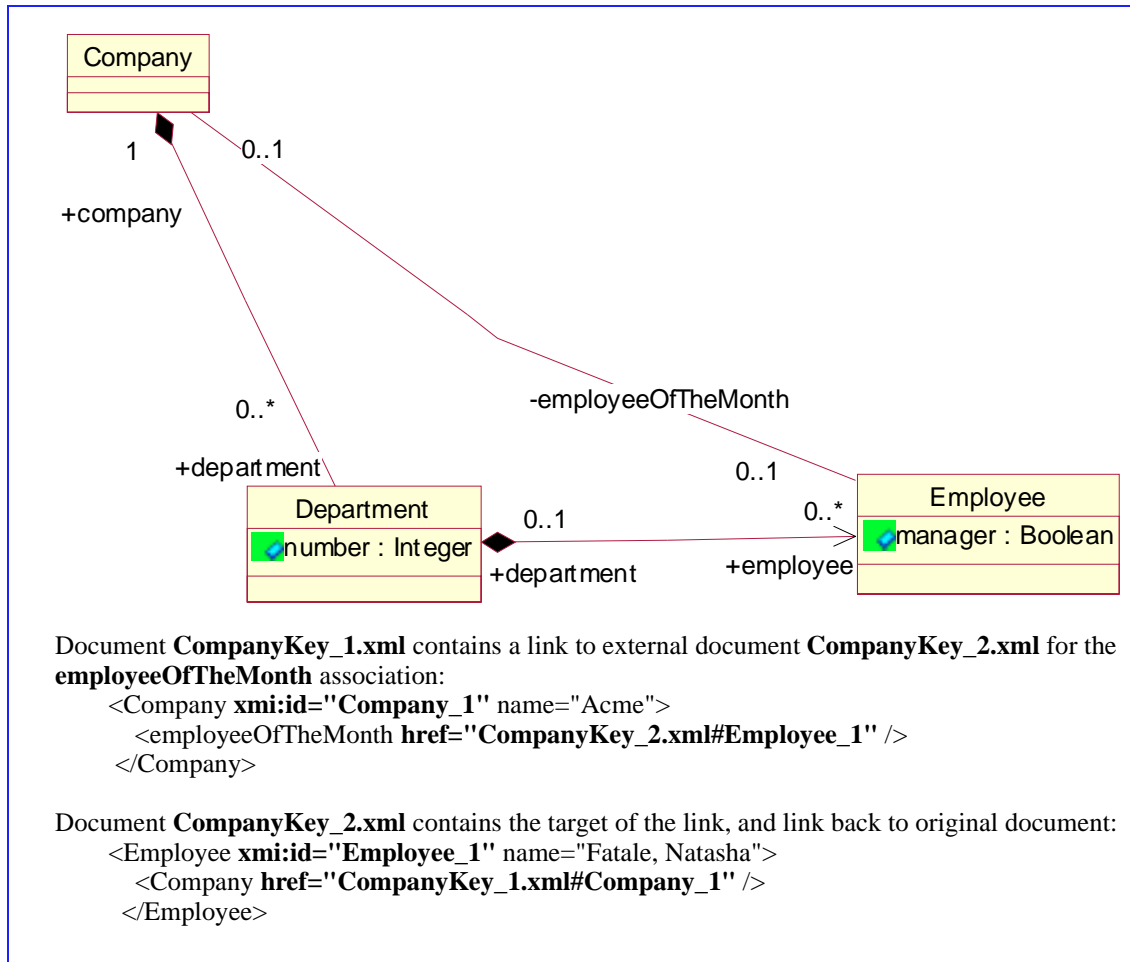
Company

1

0..1

+company

0..*

-employeeOfTheMonth

+department

0..1

Department

number : Integer

0..1

+department

Employee

0..*

manager : Boolean

+employee

Document **CompanyKey_1.xml** contains a link to external document **CompanyKey_2.xml** for the **employeeOfTheMonth** association:
<Company **xmi:id="Company_1"** name="Acme">
<employeeOfTheMonth **href="CompanyKey_2.xml#Employee_1"** />
</Company>

Document **CompanyKey_2.xml** contains the target of the link, and link back to original document:
<Employee **xmi:id="Employee_1"** name="Fatale, Natasha">
<Company **href="CompanyKey_1.xml#Company_1"** />
</Employee>